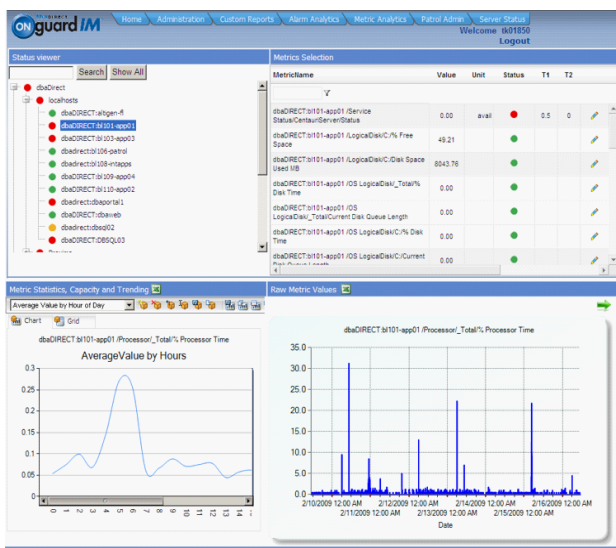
ON guard IM

Home | Administration | Custom Reports | Alarm Analytics | Metric Analytics | Patrol Admin | Server Status

Welcome tk01850
Logout

Status viewer

Search | Show All

dbaDirect
localhosts
dbaDIRECT:altgen-fl
dbaDIRECT:bl101-app01
dbaDIRECT:bl103-app03
dbadirect:bl106-patrol
dbadirect:bl108-intapps
dbaDIRECT:bl109-app04
dbaDIRECT:bl110-app02
dbadirect:dbaportal1
dbaDIRECT:dbaweb
dbadirect:dbsql02
dbaDIRECT:DBSQL03

Metrics Selection

| MetricName | Value | Unit | Status | T1 | T2 |
|---|---|---|---|---|---|
| dbaDIRECT:bl101-app01 /Service Status/CentaurServerStatus | 0.00 | avail | | 0.5 | 0 |
| dbaDIRECT:bl101-app01 /LogicalDisk/C:/% Free Space | 49.21 | | | | |
| dbaDIRECT:bl101-app01 /LogicalDisk/C:/Disk Space Used MB | 8043.76 | | | | |
| dbaDIRECT:bl101-app01 /OS LogicalDisk/_Total/% Disk Time | 0.00 | | | | |
| dbaDIRECT:bl101-app01 /OS LogicalDisk/_Total/Current Disk Queue Length | 0.00 | | | | |
| dbaDIRECT:bl101-app01 /OS LogicalDisk/C:/% Disk Time | 0.00 | | | | |
| dbaDIRECT:bl101-app01 /OS LogicalDisk/C:/Current Disk Queue Length | 0.00 | | | | |

Metric Statistics, Capacity and Trending

Average Value by Hour of Day

Chart | Grid

dbaDIRECT:bl101-app01 /Processor/_Total/% Processor Time

AverageValue by Hours

0.3
0.25
0.2
0.15
0.1
0.05
0

0 1 2 3 4 5 6 7 8 9 10 11 12 13 14

Raw Metric Values

dbaDIRECT:bl101-app01 /Processor/_Total/% Processor Time

35.0
30.0
25.0
20.0
15.0
10.0
5.0
0.0

2/10/2009 12:00 AM
2/11/2009 12:00 AM
2/12/2009 12:00 AM
2/13/2009 12:00 AM
2/14/2009 12:00 AM
2/15/2009 12:00 AM
2/16/2009 12:00 AM
2/17/2009 12:00 AM

Date